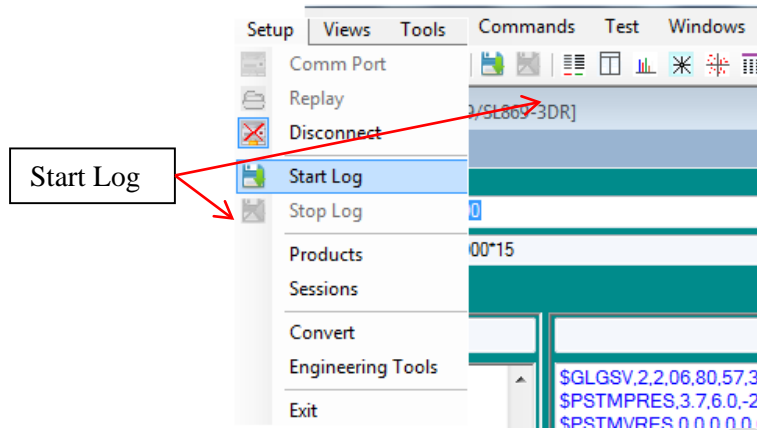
Setup Views Tools Commands Test Windows

Comm Port
Replay
Disconnect
Start Log
Stop Log
Products
Sessions
Convert
Engineering Tools
Exit

Start Log

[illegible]/SL869-3DR]

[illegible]0

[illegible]00*15

$GLGSV,2,2,06,80,57,3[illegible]
$PSTMPRES,3.7,6.0,-2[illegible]
$PSTMVRES,0.0,0.0,0.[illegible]